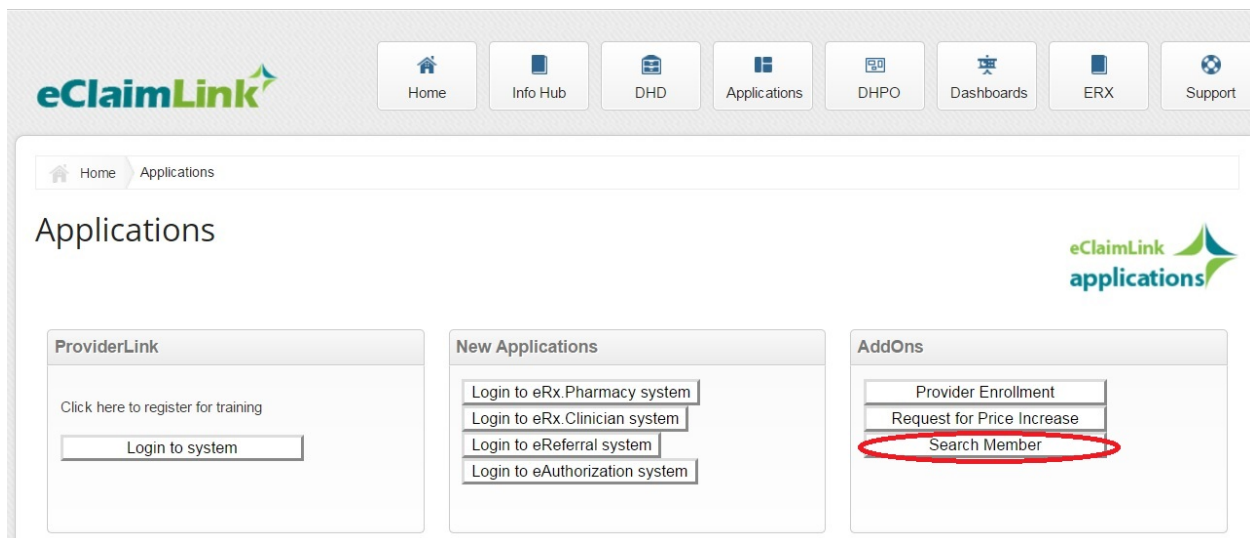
eClaimLink

Home
Info Hub
DHD
Applications
DHPO
Dashboards
ERX
Support

Home Applications

Applications

eClaimLink applications

ProviderLink

Click here to register for training

Login to system

New Applications

Login to eRx.Pharmacy system
Login to eRx.Clinician system
Login to eReferral system
Login to eAuthorization system

AddOns

Provider Enrollment
Request for Price Increase
Search Member